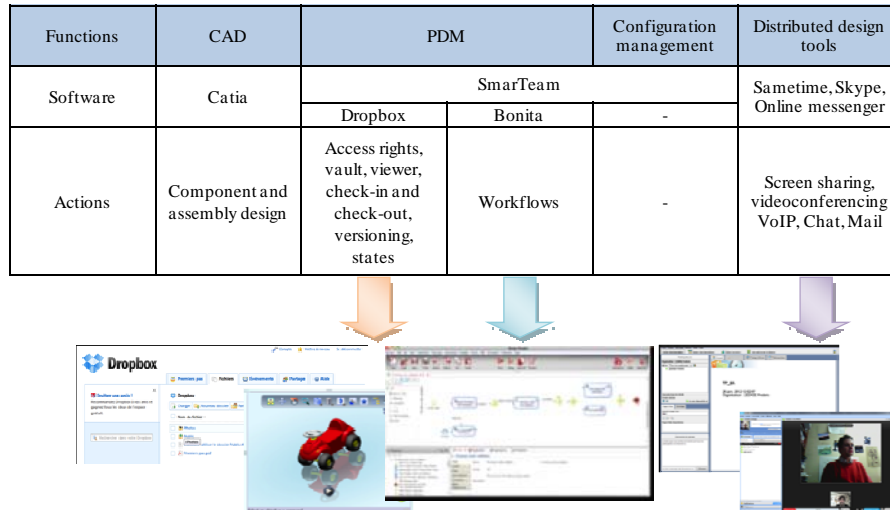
| Functions | CAD | PDM | | Configuration management | Distributed design tools |
|---|---|---|---|---|---|
| Software | Catia | SmarTeam | | | Sametime, Skype, Online messenger |
| | | Dropbox | Bonita | - | |
| Actions | Component and assembly design | Access rights, vault, viewer, check-in and check-out, versioning, states | Workflows | - | Screen sharing, videoconferencing VoIP, Chat, Mail |

Dropbox